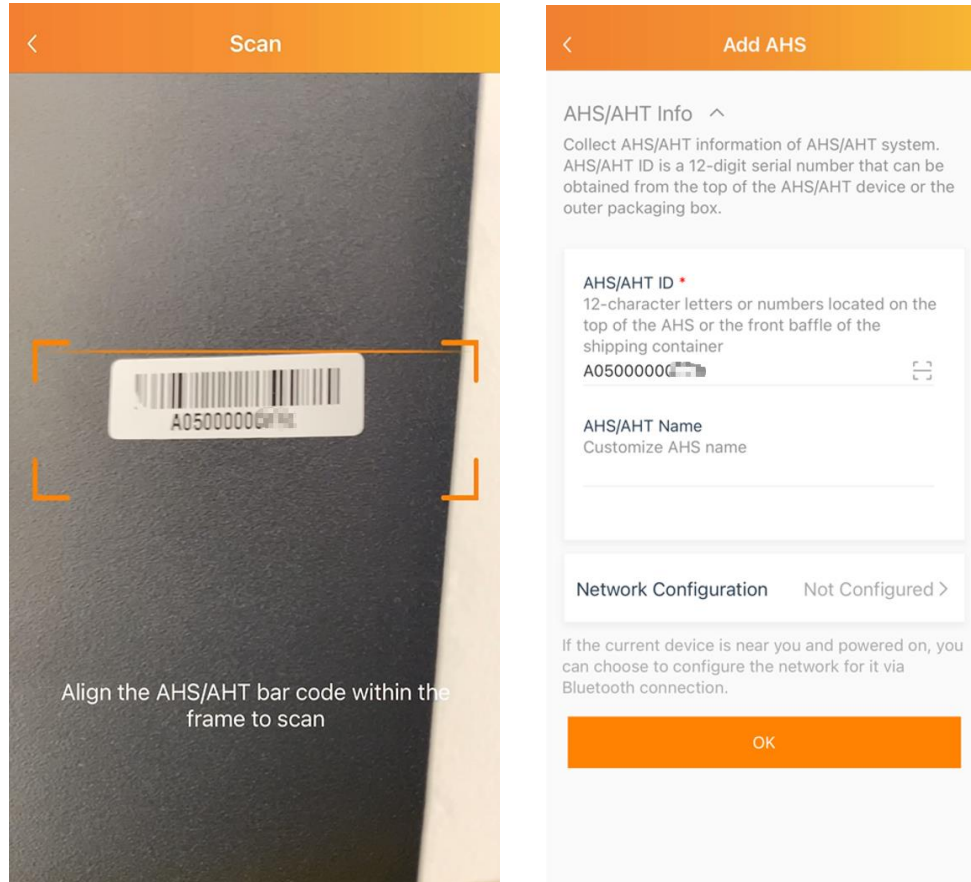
<

Scan

A050000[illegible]

Align the AHS/AHT bar code within the frame to scan

<

Add AHS

AHS/AHT Info ^

Collect AHS/AHT information of AHS/AHT system. AHS/AHT ID is a 12-digit serial number that can be obtained from the top of the AHS/AHT device or the outer packaging box.

AHS/AHT ID *
12-character letters or numbers located on the top of the AHS or the front baffle of the shipping container
A050000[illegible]

AHS/AHT Name
Customize AHS name

Network Configuration
Not Configured >

If the current device is near you and powered on, you can choose to configure the network for it via Bluetooth connection.

OK